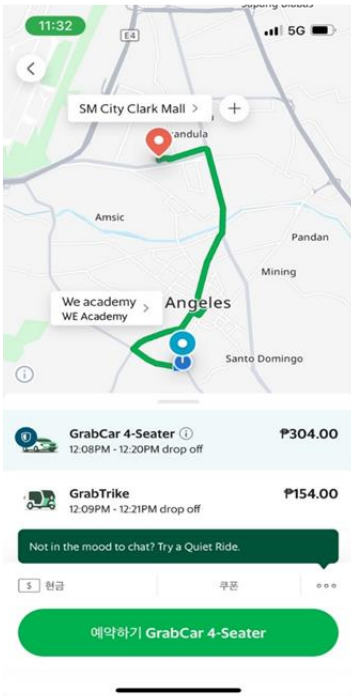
11:32
5G
Sapang Bibiag
E4
SM City Clark Mall
randula
Amsic
Pandan
Mining
We academy
WE Academy
Angeles
Santo Domingo
GrabCar 4-Seater
12:08PM - 12:20PM drop off
₱304.00
GrabTrike
12:09PM - 12:21PM drop off
₱154.00
Not in the mood to chat? Try a Quiet Ride.
현금
쿠폰
예약하기 GrabCar 4-Seater